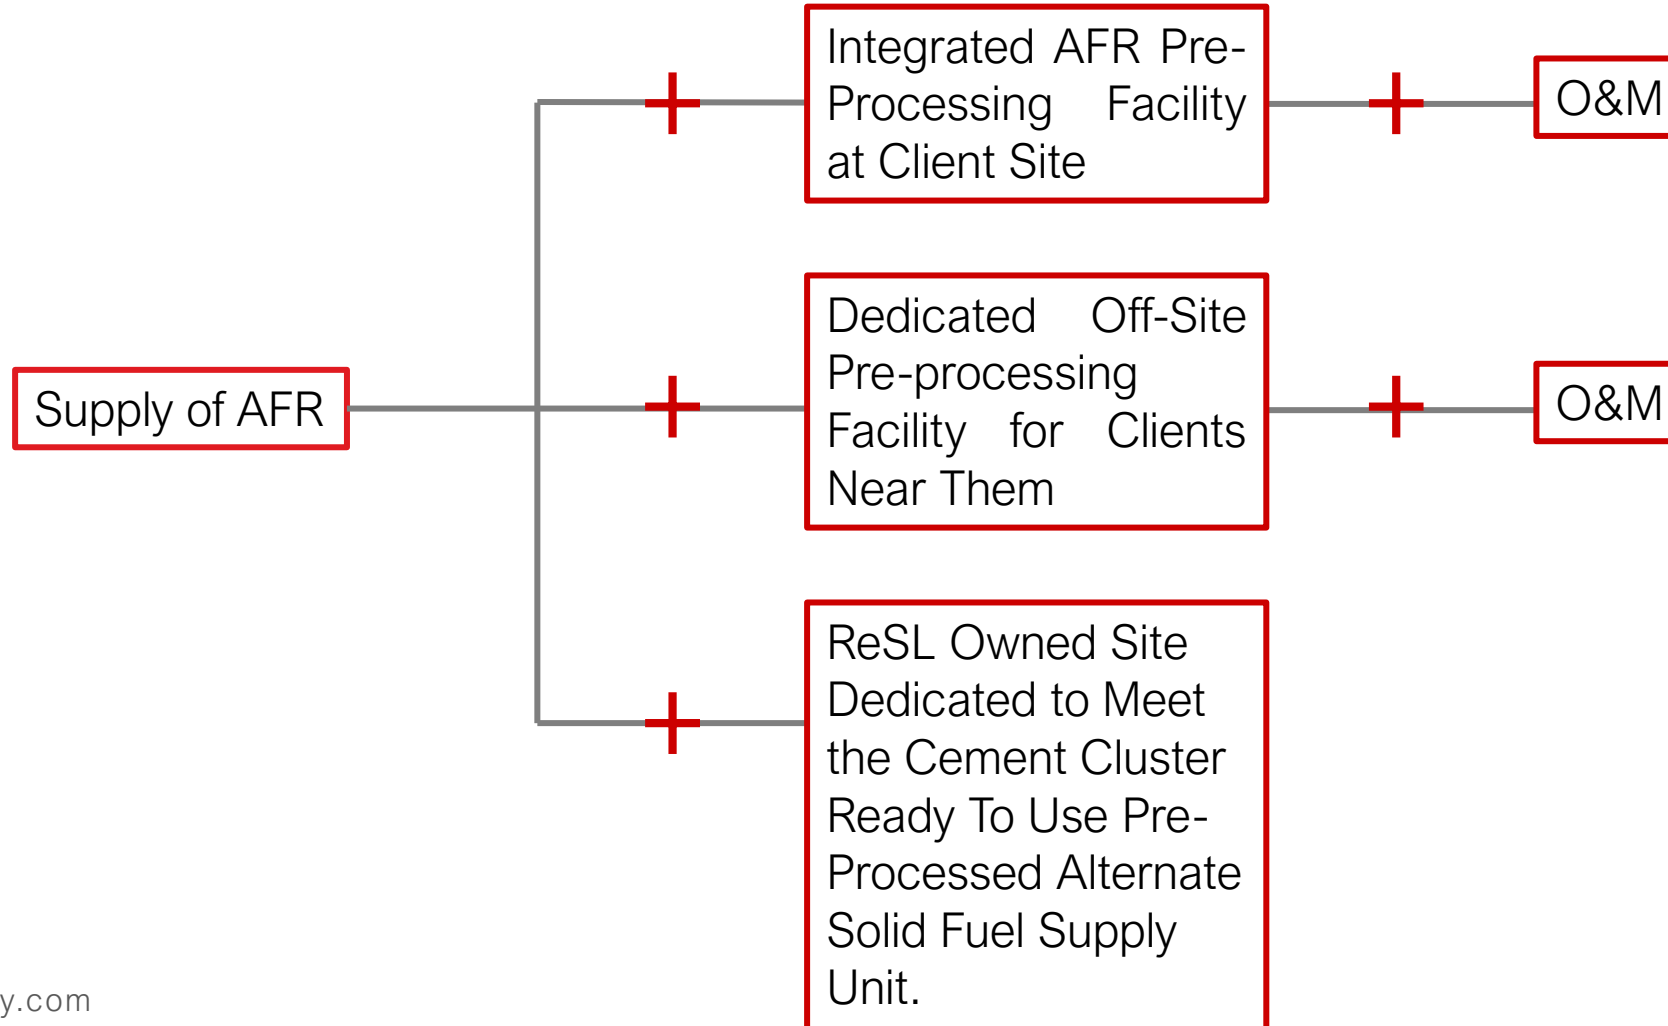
Supply of AFR

Integrated AFR Pre-Processing Facility at Client Site

O&M

Dedicated Off-Site Pre-processing Facility for Clients Near Them

O&M

ReSL Owned Site Dedicated to Meet the Cement Cluster Ready To Use Pre-Processed Alternate Solid Fuel Supply Unit.

y.com